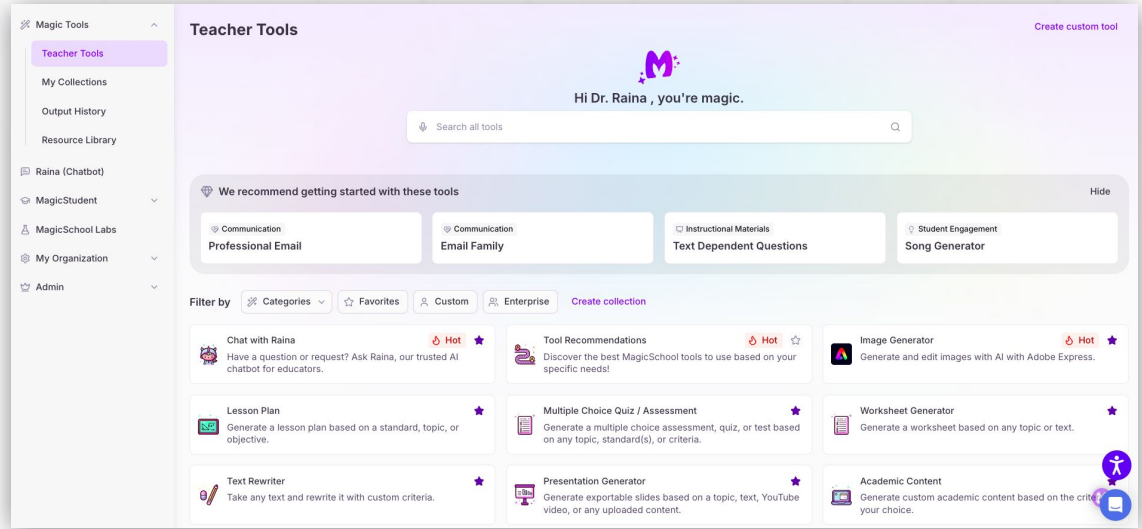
Magic Tools

Teacher Tools

My Collections

Output History

Resource Library

Raina (Chatbot)

MagicStudent

MagicSchool Labs

My Organization

Admin

Teacher Tools

Create custom tool

Hi Dr. Raina , you're magic.

Search all tools

We recommend getting started with these tools

Hide

Communication
Professional Email

Communication
Email Family

Instructional Materials
Text Dependent Questions

Student Engagement
Song Generator

Filter by Categories Favorites Custom Enterprise Create collection

Chat with Raina Hot
Have a question or request? Ask Raina, our trusted AI chatbot for educators.

Tool Recommendations Hot
Discover the best MagicSchool tools to use based on your specific needs!

Image Generator Hot
Generate and edit images with AI with Adobe Express.

Lesson Plan
Generate a lesson plan based on a standard, topic, or objective.

Multiple Choice Quiz / Assessment
Generate a multiple choice assessment, quiz, or test based on any topic, standard(s), or criteria.

Worksheet Generator
Generate a worksheet based on any topic or text.

Text Rewriter
Take any text and rewrite it with custom criteria.

Presentation Generator
Generate exportable slides based on a topic, text, YouTube video, or any uploaded content.

Academic Content
Generate custom academic content based on the crite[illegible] your choice.